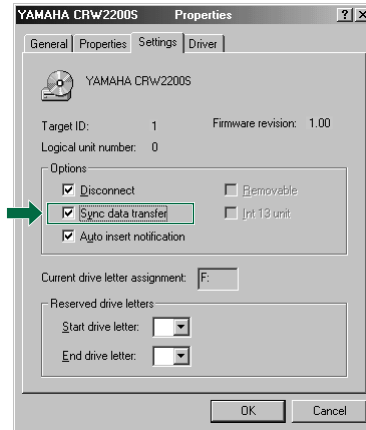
YAMAHA CRW2200S Properties ? X

General | Properties | Settings | Driver

YAMAHA CRW2200S

Target ID: 1 Firmware revision: 1.00

Logical unit number: 0

Options

Disconnect

Removable

Sync data transfer

Int 13 unit

Auto insert notification

Current drive letter assignment: F:

Reserved drive letters

Start drive letter:

End drive letter:

OK Cancel